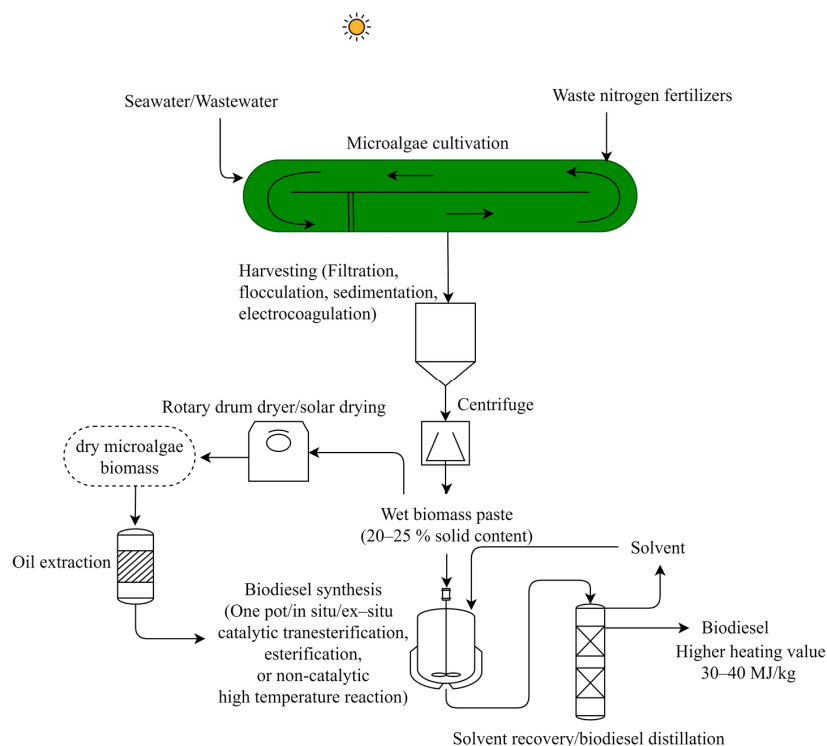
Seawater/Wastewater

Waste nitrogen fertilizers

Microalgae cultivation

Harvesting (Filtration, flocculation, sedimentation, electrocoagulation)

Rotary drum dryer/solar drying

Centrifuge

dry microalgae biomass

Wet biomass paste (20–25 % solid content)

Solvent

Oil extraction

Biodiesel synthesis (One pot/in situ/ex–situ catalytic transesterification, esterification, or non-catalytic high temperature reaction)

Biodiesel Higher heating value 30–40 MJ/kg

Solvent recovery/biodiesel distillation